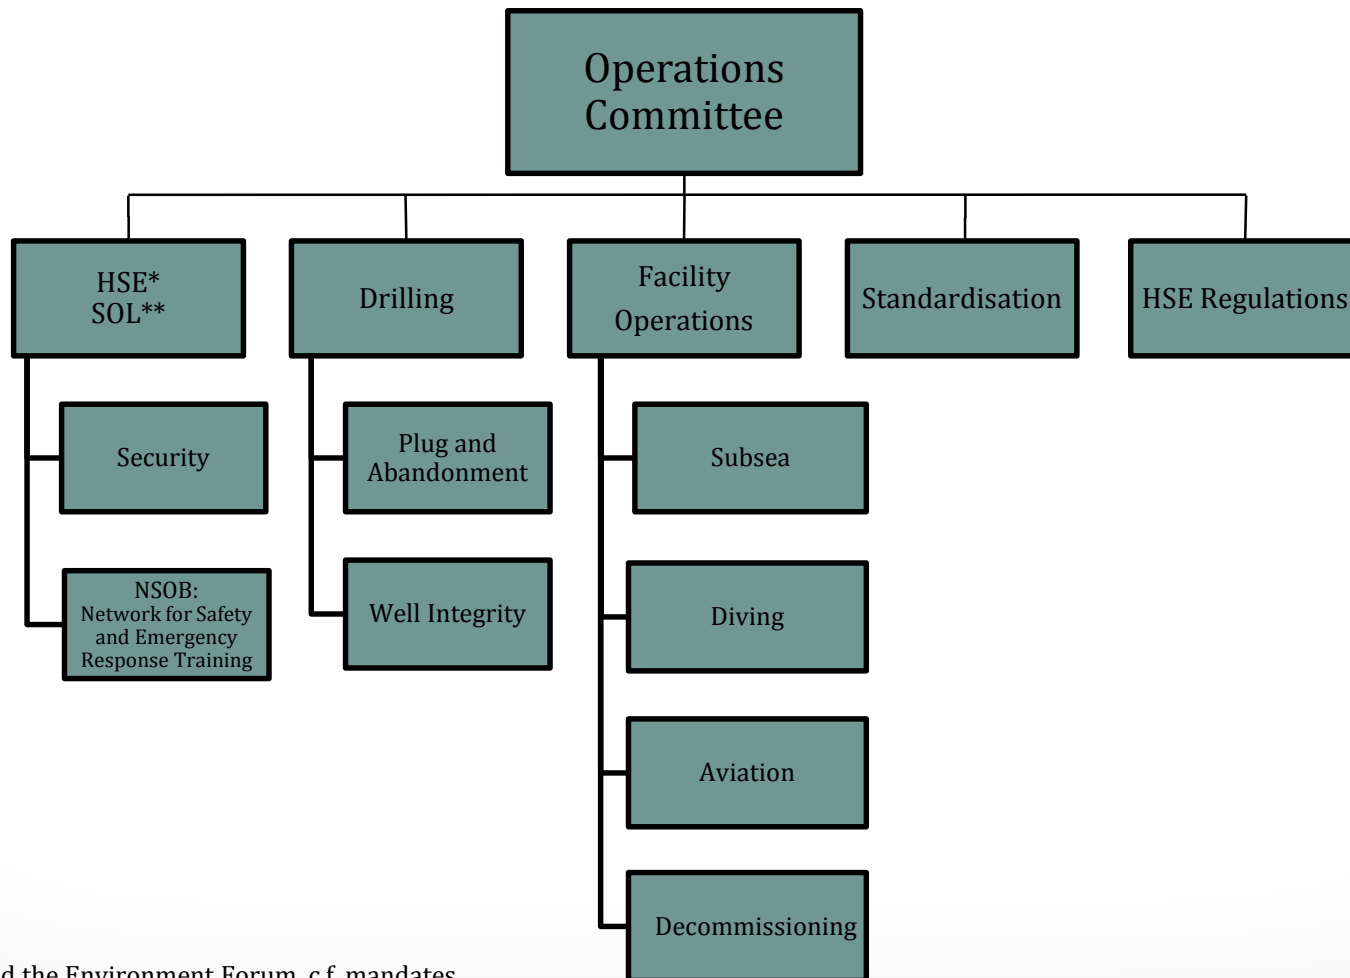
Operations Committee

HSE*
SOL**

Drilling

Facility Operations

Standardisation

HSE Regulations

Security

NSOB:
Network for Safety and Emergency Response Training

Plug and Abandonment

Well Integrity

Subsea

Diving

Aviation

Decommissioning

d the Environment Forum, c.f. mandates